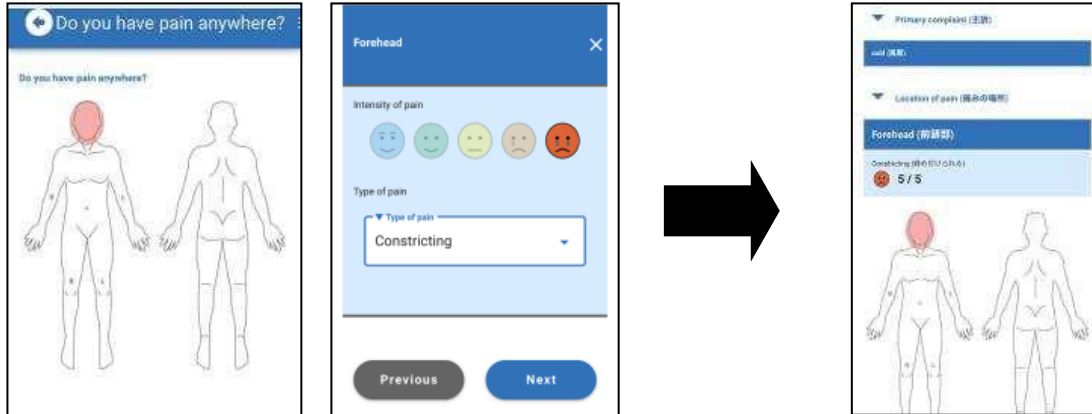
Do you have pain anywhere?

Do you have pain anywhere?

Forehead

Intensity of pain

Type of pain

Type of pain

Constricting

Previous

Next

Primary complaint (主訴)

cold (風邪)

Location of pain (痛みの場所)

Forehead (前額部)

Constricting (締め付けられる)

5 / 5